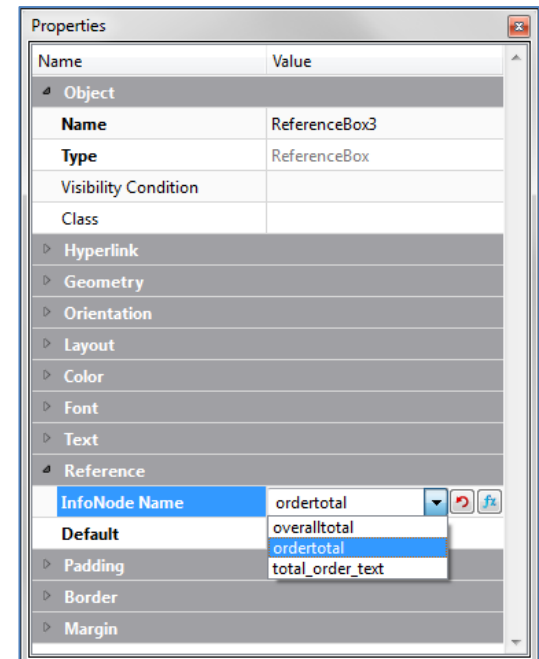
Properties

| Name | Value |
|---|---|
| Object | |
| Name | ReferenceBox3 |
| Type | ReferenceBox |
| Visibility Condition | |
| Class | |
| Hyperlink | |
| Geometry | |
| Orientation | |
| Layout | |
| Color | |
| Font | |
| Text | |
| Reference | |
| InfoNode Name | ordertotal |
| Default | |
| Padding | |
| Border | |
| Margin | |

overalltotal
ordertotal
total_order_text